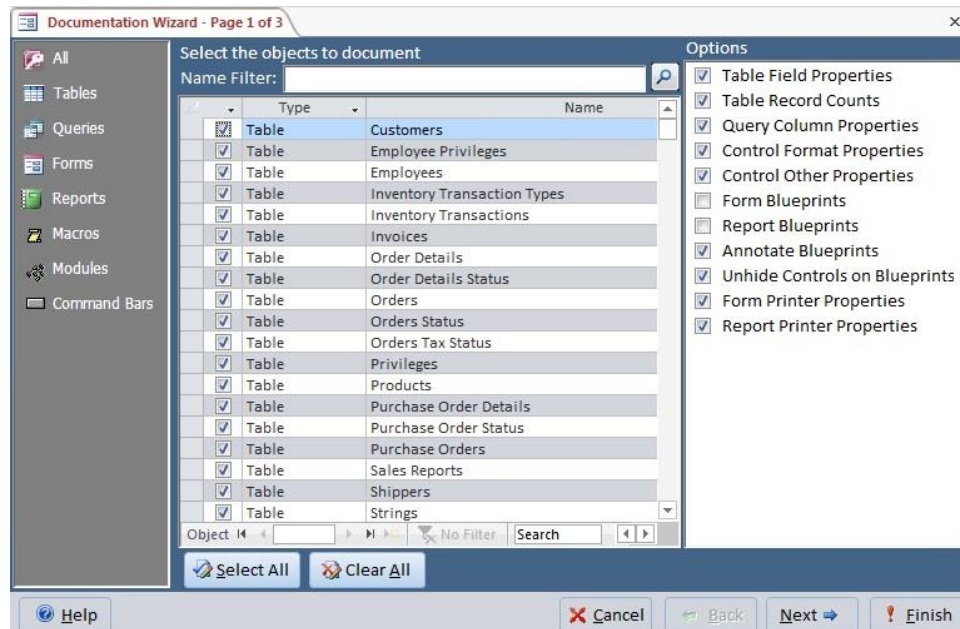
Documentation Wizard - Page 1 of 3

All
Tables
Queries
Forms
Reports
Macros
Modules
Command Bars

Select the objects to document
Name Filter:

| | Type | Name |
|---|---|---|
| ☑ | Table | Customers |
| ☑ | Table | Employee Privileges |
| ☑ | Table | Employees |
| ☑ | Table | Inventory Transaction Types |
| ☑ | Table | Inventory Transactions |
| ☑ | Table | Invoices |
| ☑ | Table | Order Details |
| ☑ | Table | Order Details Status |
| ☑ | Table | Orders |
| ☑ | Table | Orders Status |
| ☑ | Table | Orders Tax Status |
| ☑ | Table | Privileges |
| ☑ | Table | Products |
| ☑ | Table | Purchase Order Details |
| ☑ | Table | Purchase Order Status |
| ☑ | Table | Purchase Orders |
| ☑ | Table | Sales Reports |
| ☑ | Table | Shippers |
| ☑ | Table | Strings |

Object | No Filter | Search

Select All
Clear All

Options
☑ Table Field Properties
☑ Table Record Counts
☑ Query Column Properties
☑ Control Format Properties
☑ Control Other Properties
☐ Form Blueprints
☐ Report Blueprints
☑ Annotate Blueprints
☑ Unhide Controls on Blueprints
☑ Form Printer Properties
☑ Report Printer Properties

Help
Cancel
Back
Next
Finish